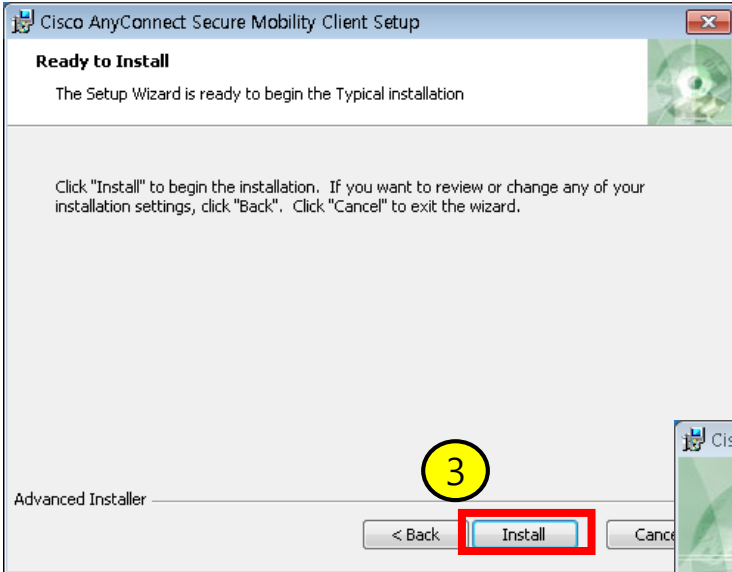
Cisco AnyConnect Secure Mobility Client Setup

Ready to Install

The Setup Wizard is ready to begin the Typical installation

Click "Install" to begin the installation. If you want to review or change any of your installation settings, click "Back". Click "Cancel" to exit the wizard.

Cisc

3

Advanced Installer

< Back

Install

Cance